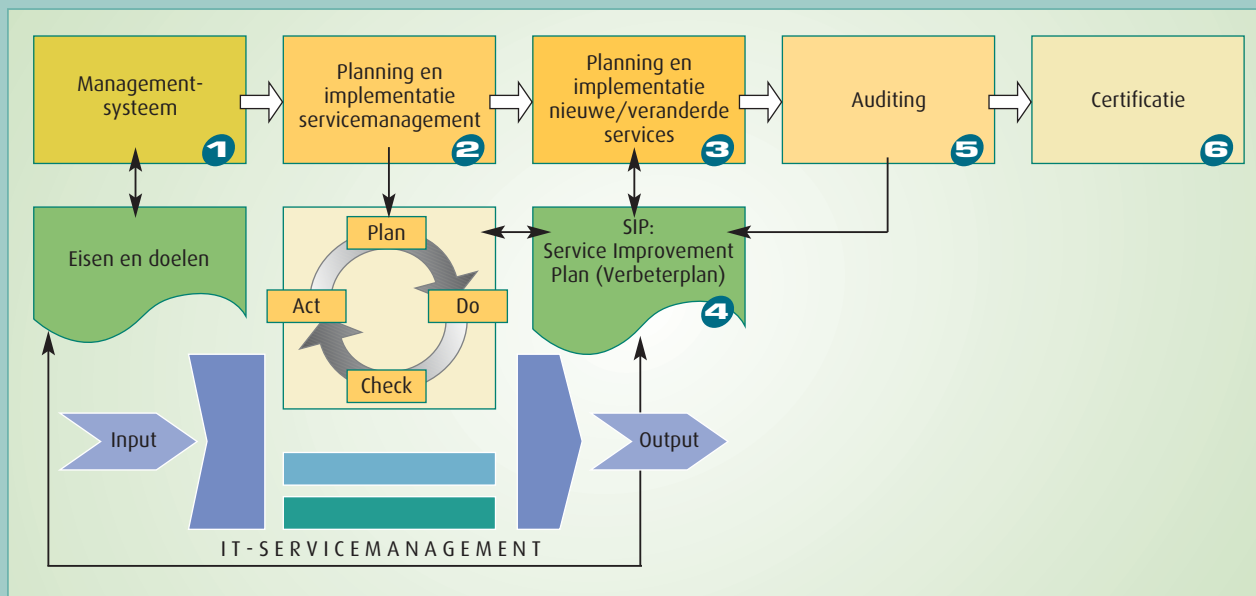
Management-systeem
1

Planning en implementatie servicemanagement
2

Planning en implementatie nieuwe/veranderde services
3

Auditing
5

Certificatie
6

Eisen en doelen

Plan
Do
Check
Act

SIP: Service Improvement Plan (Verbeterplan)
4

Input

Output

IT-SERVICEMANAGEMENT